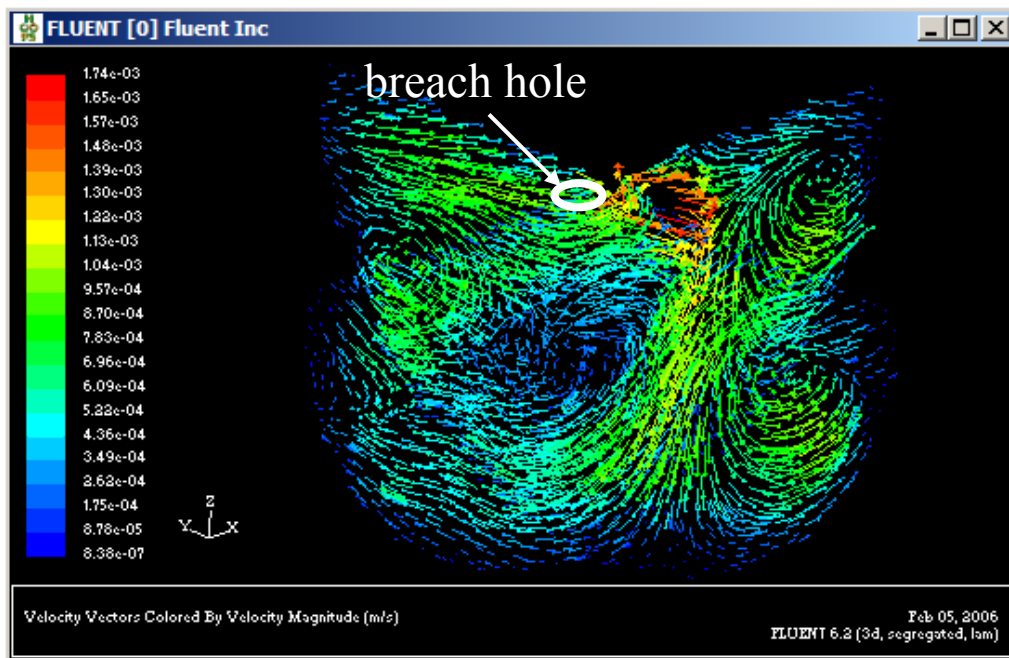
FLUENT [0] Fluent Inc

breach hole

1.74e-03
1.65e-03
1.57e-03
1.48e-03
1.39e-03
1.30e-03
1.22e-03
1.13e-03
1.04e-03
9.57e-04
8.70e-04
7.83e-04
6.96e-04
6.09e-04
5.22e-04
4.36e-04
3.49e-04
2.62e-04
1.75e-04
8.78e-05
8.38e-07

Z
Y X

Velocity Vectors Colored By Velocity Magnitude (m/s)

Feb 05, 2006
FLUENT 6.2 (3d, segregated, lam)